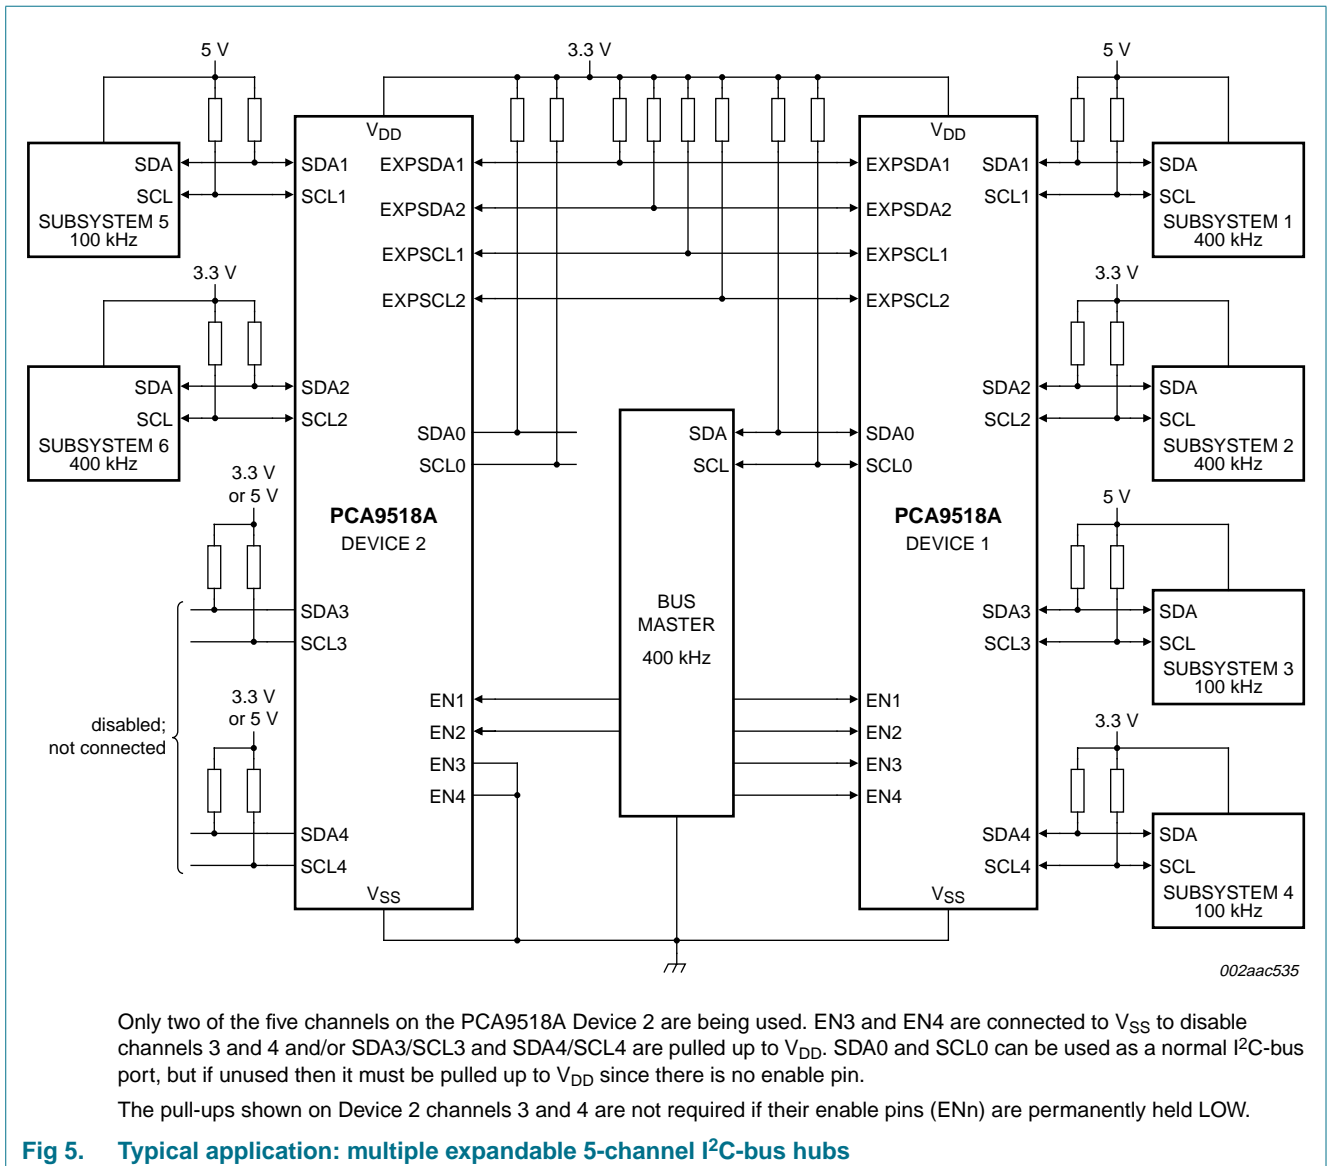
5 V

3.3 V

5 V

$V_{DD}$

$V_{DD}$

SDA

SCL

SUBSYSTEM 5
100 kHz

SDA1

SCL1

EXPSDA1

EXPSDA2

EXPSCL1

EXPSCL2

EXPSDA1

EXPSDA2

EXPSCL1

EXPSCL2

SDA1

SCL1

SDA

SCL

SUBSYSTEM 1
400 kHz

3.3 V

3.3 V

SDA

SCL

SUBSYSTEM 6
400 kHz

SDA2

SCL2

SDA0

SCL0

SDA

SCL

SDA0

SCL0

SDA2

SCL2

SDA

SCL

SUBSYSTEM 2
400 kHz

3.3 V
or 5 V

PCA9518A
DEVICE 2

PCA9518A
DEVICE 1

5 V

SDA3

SCL3

BUS
MASTER
400 kHz

SDA3

SCL3

SDA

SCL

SUBSYSTEM 3
100 kHz

3.3 V
or 5 V

disabled;
not connected

EN1

EN2

EN3

EN4

EN1

EN2

EN3

EN4

3.3 V

SDA4

SCL4

SDA4

SCL4

SDA

SCL

SUBSYSTEM 4
100 kHz

$V_{SS}$

$V_{SS}$

002aac535

Only two of the five channels on the PCA9518A Device 2 are being used. EN3 and EN4 are connected to $V_{SS}$ to disable channels 3 and 4 and/or SDA3/SCL3 and SDA4/SCL4 are pulled up to $V_{DD}$. SDA0 and SCL0 can be used as a normal $I^2C$-bus port, but if unused then it must be pulled up to $V_{DD}$ since there is no enable pin.

The pull-ups shown on Device 2 channels 3 and 4 are not required if their enable pins (ENn) are permanently held LOW.

Fig 5. Typical application: multiple expandable 5-channel $I^2C$-bus hubs